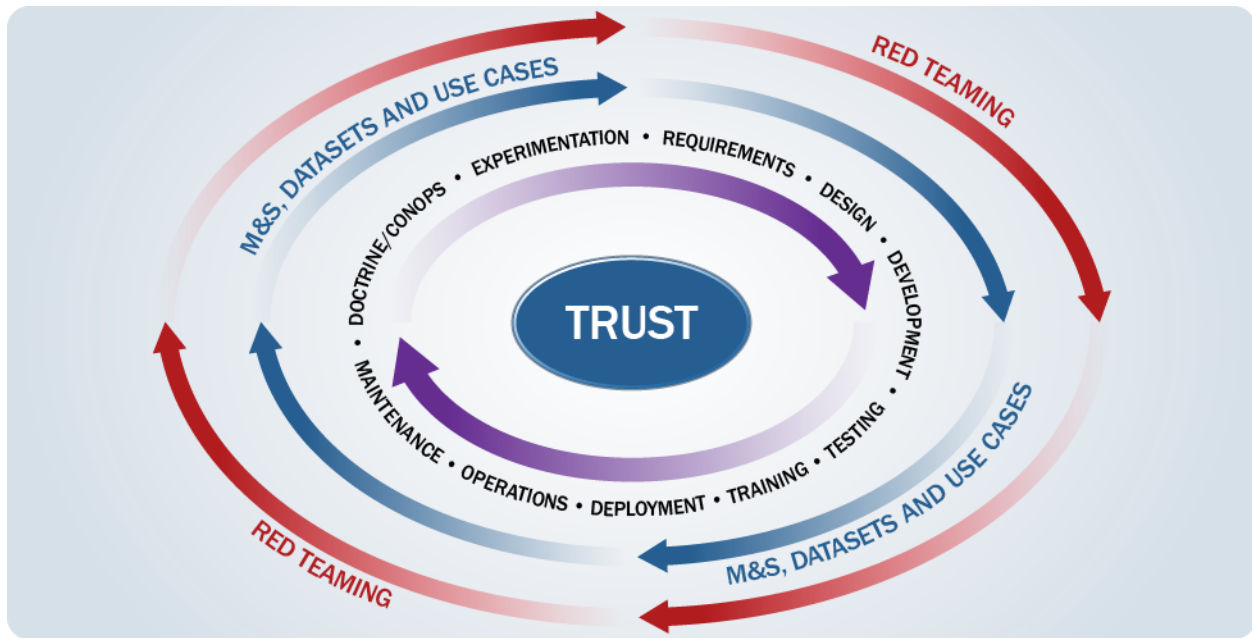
RED TEAMING

M&S, DATASETS AND USE CASES

EXPERIMENTATION • REQUIREMENTS • DESIGN • DEVELOPMENT • TESTING • TRAINING • DEPLOYMENT • OPERATIONS • MAINTENANCE • DOCTRINE/CONOPS •

TRUST

M&S, DATASETS AND USE CASES

RED TEAMING